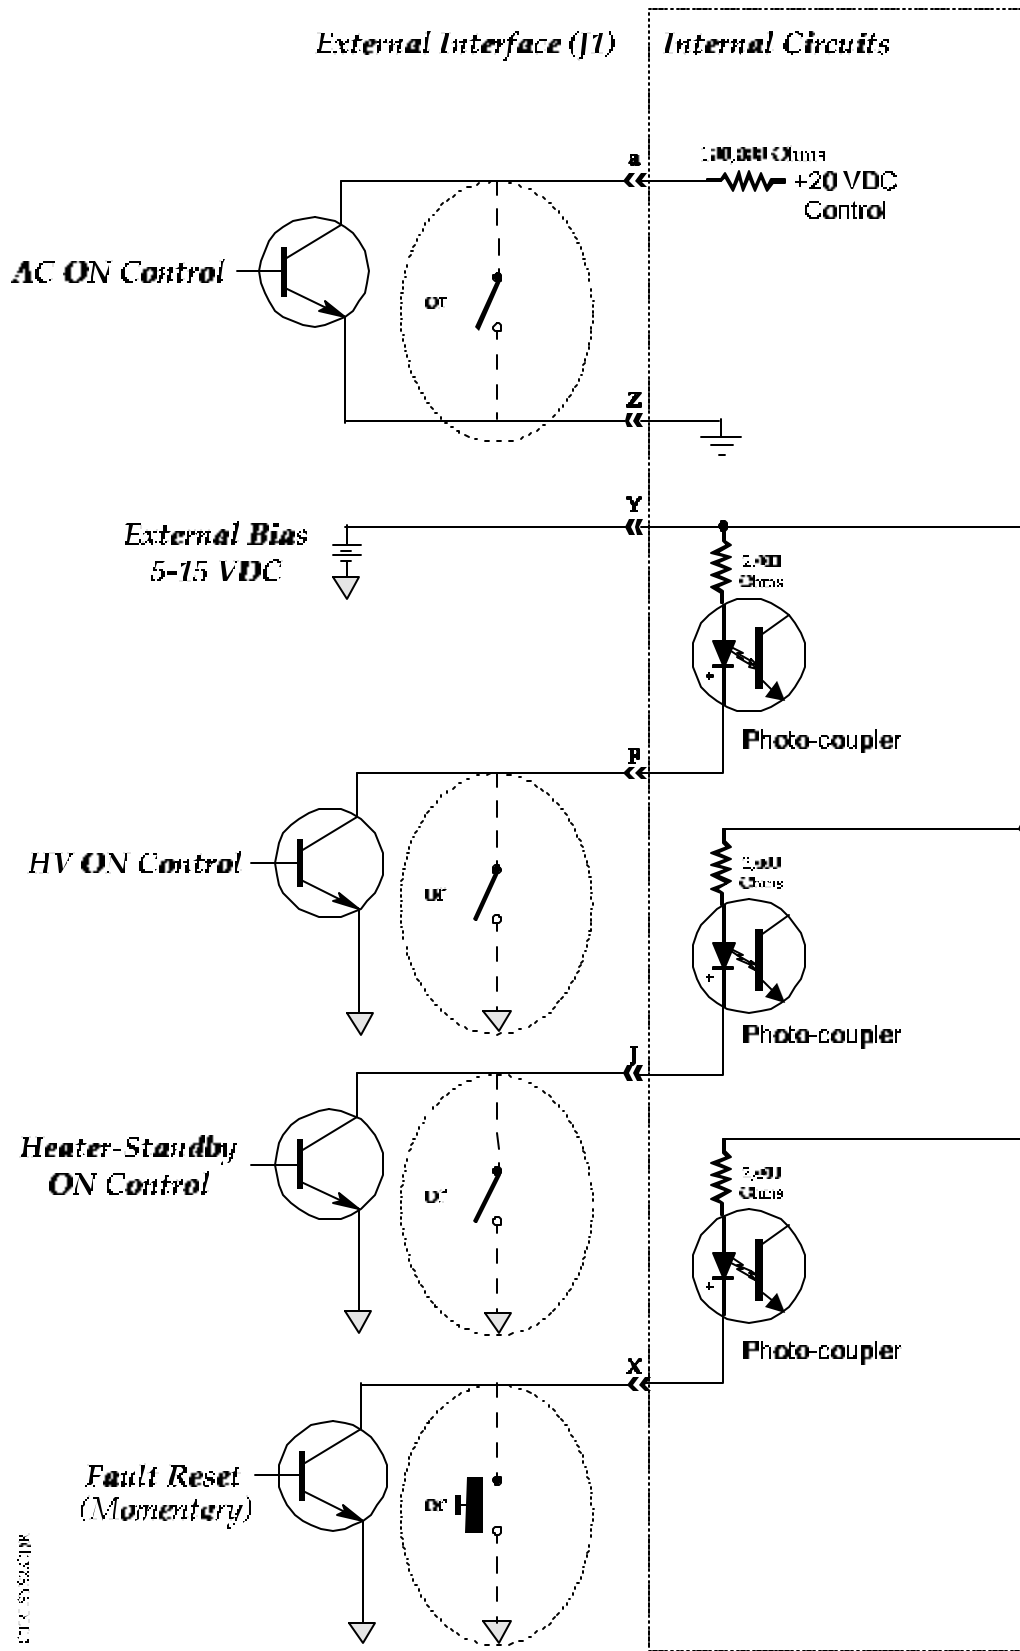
External Interface (J1)

Internal Circuits

a

100,000 Ohms

+20 VDC Control

AC ON Control

or

Z

Y

External Bias 5-15 VDC

2,400 Ohms

+

Photo-coupler

P

HV ON Control

or

2,400 Ohms

+

Photo-coupler

J

Heater-Standby ON Control

or

2,400 Ohms

+

Photo-coupler

X

Fault Reset (Momentary)

or

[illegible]